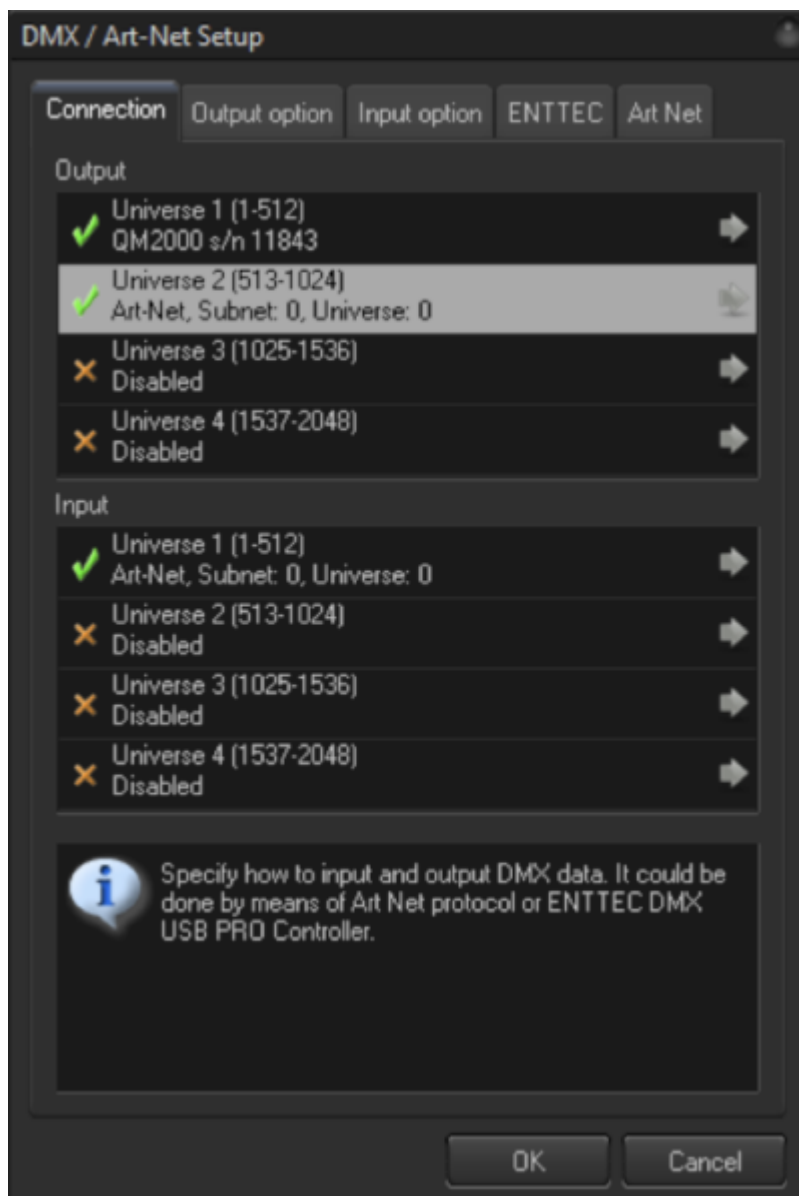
DMX / Art-Net Setup

Connection | Output option | Input option | ENTTEC | Art Net

Output

✓ Universe 1 (1-512)
QM2000 s/n 11843

✓ Universe 2 (513-1024)
Art-Net, Subnet: 0, Universe: 0

× Universe 3 (1025-1536)
Disabled

× Universe 4 (1537-2048)
Disabled

Input

✓ Universe 1 (1-512)
Art-Net, Subnet: 0, Universe: 0

× Universe 2 (513-1024)
Disabled

× Universe 3 (1025-1536)
Disabled

× Universe 4 (1537-2048)
Disabled

Specify how to input and output DMX data. It could be done by means of Art Net protocol or ENTTEC DMX USB PRO Controller.

OK
Cancel